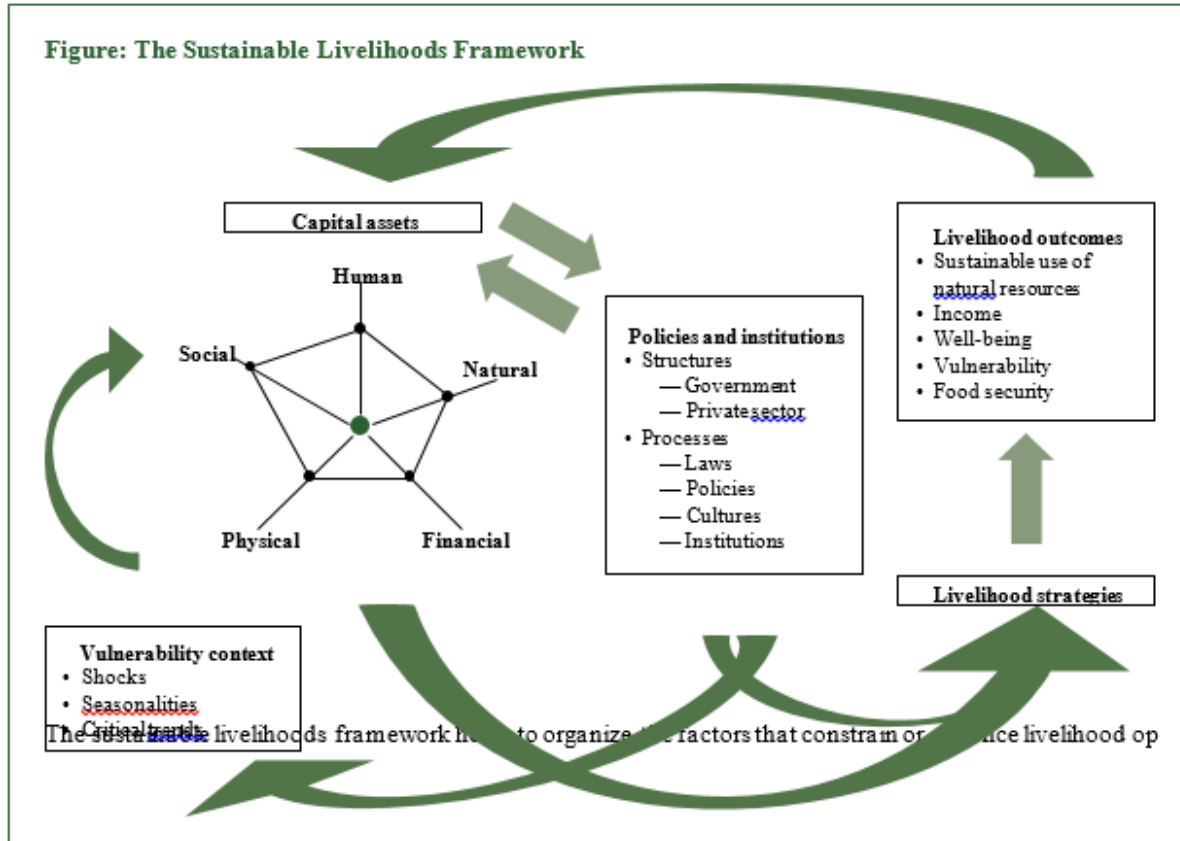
Figure: The Sustainable Livelihoods Framework

Capital assets

Human

Social

Natural

Physical

Financial

Policies and institutions
• Structures
— Government
— Private sector
• Processes
— Laws
— Policies
— Cultures
— Institutions

Livelihood outcomes
• Sustainable use of natural resources
• Income
• Well-being
• Vulnerability
• Food security

Livelihood strategies

Vulnerability context
• Shocks
• Seasonalities
• Critical trends

The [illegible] livelihoods framework h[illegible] to organize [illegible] factors that constrain or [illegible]nce livelihood op